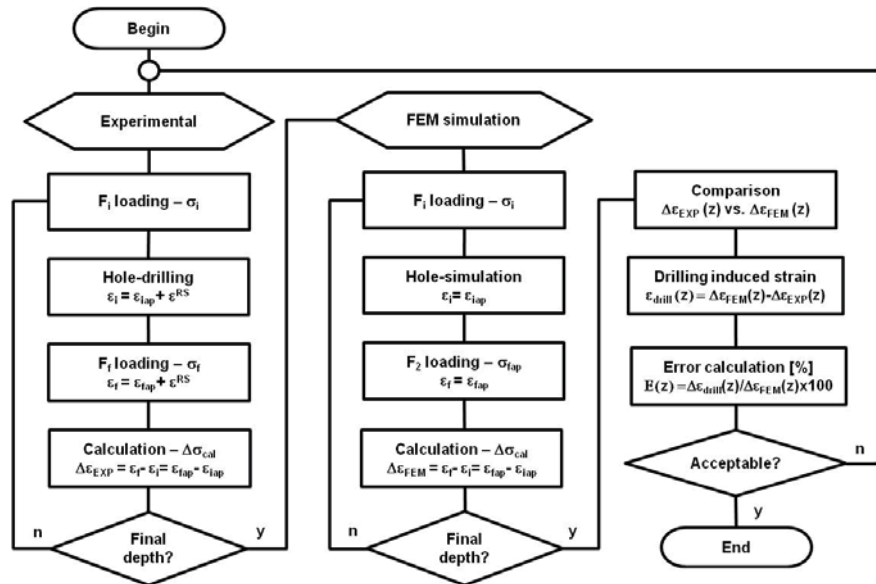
Begin

Experimental

$F_i$ loading – $\sigma_i$

Hole-drilling
$\varepsilon_i = \varepsilon_{iap} + \varepsilon^{RS}$

$F_f$ loading – $\sigma_f$
$\varepsilon_f = \varepsilon_{fap} + \varepsilon^{RS}$

Calculation – $\Delta\sigma_{cal}$
$\Delta\varepsilon_{EXP} = \varepsilon_f - \varepsilon_i = \varepsilon_{fap} - \varepsilon_{iap}$

n

Final depth?

y

FEM simulation

$F_i$ loading – $\sigma_i$

Hole-simulation
$\varepsilon_i = \varepsilon_{iap}$

$F_2$ loading – $\sigma_{fap}$
$\varepsilon_f = \varepsilon_{fap}$

Calculation – $\Delta\sigma_{cal}$
$\Delta\varepsilon_{FEM} = \varepsilon_f - \varepsilon_i = \varepsilon_{fap} - \varepsilon_{iap}$

n

Final depth?

y

Comparison
$\Delta\varepsilon_{EXP}(z)$ vs. $\Delta\varepsilon_{FEM}(z)$

Drilling induced strain
$\varepsilon_{drill}(z) = \Delta\varepsilon_{FEM}(z) - \Delta\varepsilon_{EXP}(z)$

Error calculation [%]
$E(z) = \Delta\varepsilon_{drill}(z)/\Delta\varepsilon_{FEM}(z) x100$

Acceptable?

n

y

End